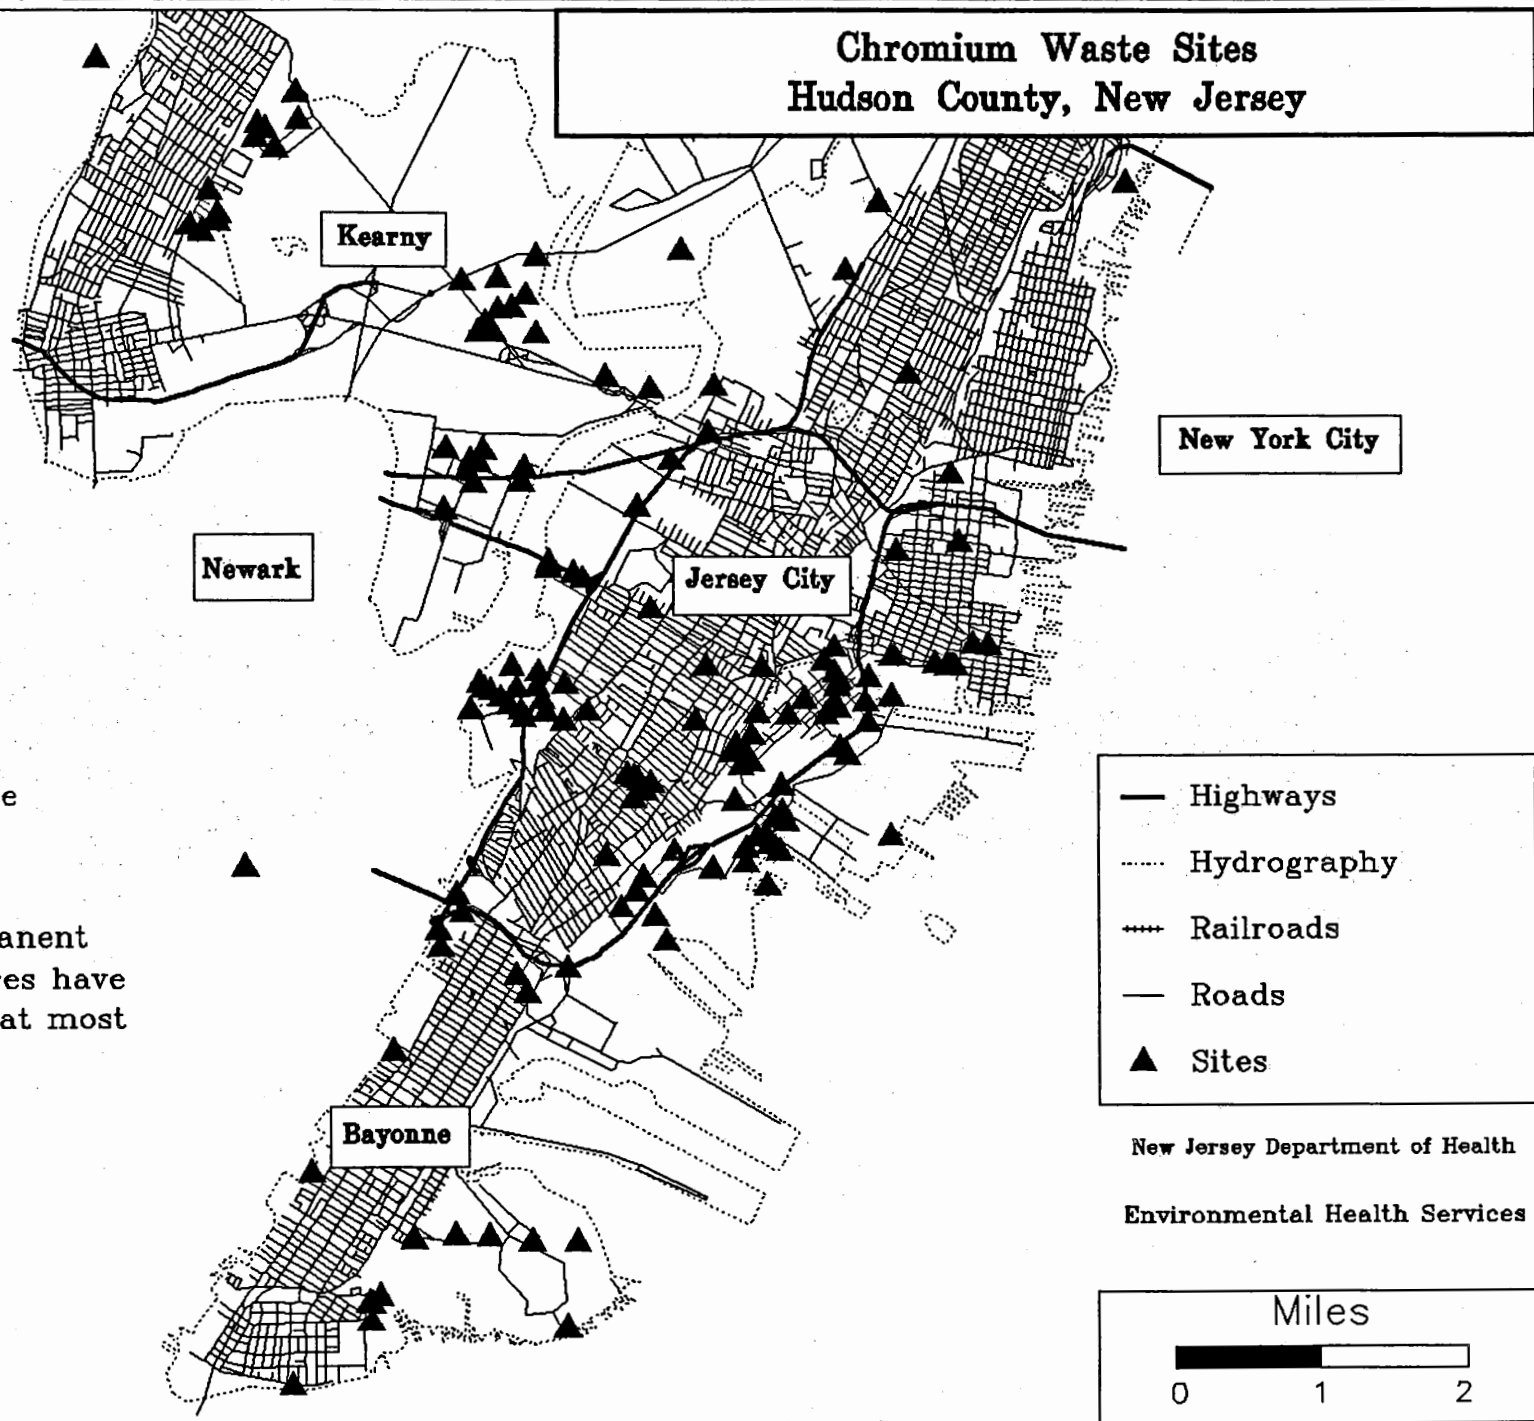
Chromium Waste Sites
Hudson County, New Jersey

Kearny

New York City

Newark

Jersey City

e

anent
es have
at most

Highways
Hydrography
Railroads
Roads
Sites

Bayonne

New Jersey Department of Health

Environmental Health Services

Miles
0 1 2